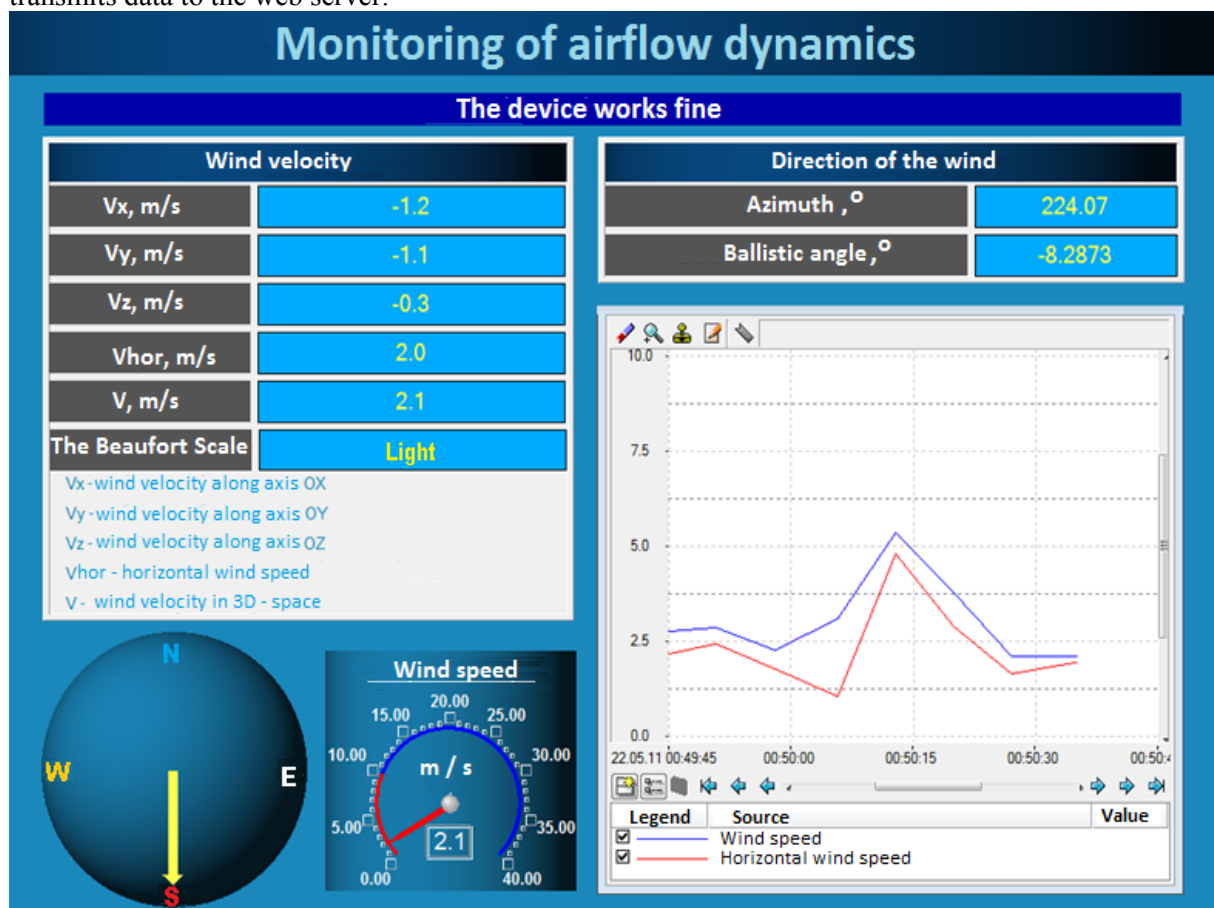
Monitoring of airflow dynamics

The device works fine

Wind velocity

| Vx, m/s | -1.2 |
|---|---|
| Vy, m/s | -1.1 |
| Vz, m/s | -0.3 |
| Vhor, m/s | 2.0 |
| V, m/s | 2.1 |
| The Beaufort Scale | Light |

Vx - wind velocity along axis OX
Vy - wind velocity along axis OY
Vz - wind velocity along axis OZ
Vhor - horizontal wind speed
V - wind velocity in 3D - space

Direction of the wind

| Azimuth ,° | 224.07 |
|---|---|
| Ballistic angle ,° | -8.2873 |

10.0
7.5
5.0
2.5
0.0
22.05.11 00:49:45
00:50:00
00:50:15
00:50:30
00:50:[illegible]

| Legend | Source | Value |
|---|---|---|
| ☑ | Wind speed | |
| ☑ | Horizontal wind speed | |

N
W
E
S

Wind speed
0.00
5.00
10.00
15.00
20.00
25.00
30.00
35.00
40.00
m / s
2.1